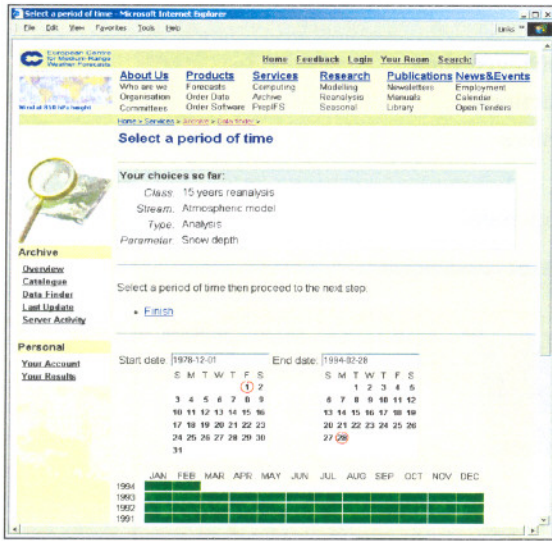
Select a period of time - Microsoft Internet Explorer

File Edit View Favorites Tools Help

Links »

European Centre for Medium-Range Weather Forecasts

Home Feedback Login Your Room Search:

About Us
Who are we
Organisation
Committees

Products
Forecasts
Order Data
Order Software

Services
Computing
Archive
PrepIFS

Research
Modelling
Reanalysis
Seasonal

Publications
Newsletters
Manuals
Library

News&Events
Employment
Calendar
Open Tenders

Home > Services > Archive > Data finder >

Select a period of time

Your choices so far:

Class: 15 years reanalysis
Stream: Atmospheric model
Type: Analysis
Parameter: Snow depth

Archive

Overview
Catalogue
Data Finder
Last Update
Server Activity

Select a period of time then proceed to the next step.

• Finish

Personal

Your Account
Your Results

Start date: 1978-12-01

| S | M | T | W | T | F | S |
|---|---|---|---|---|---|---|
| | | | | | 1 | 2 |
| 3 | 4 | 5 | 6 | 7 | 8 | 9 |
| 10 | 11 | 12 | 13 | 14 | 15 | 16 |
| 17 | 18 | 19 | 20 | 21 | 22 | 23 |
| 24 | 25 | 26 | 27 | 28 | 29 | 30 |
| 31 | | | | | | |

End date: 1994-02-28

| S | M | T | W | T | F | S |
|---|---|---|---|---|---|---|
| | | 1 | 2 | 3 | 4 | 5 |
| 6 | 7 | 8 | 9 | 10 | 11 | 12 |
| 13 | 14 | 15 | 16 | 17 | 18 | 19 |
| 20 | 21 | 22 | 23 | 24 | 25 | 26 |
| 27 | 28 | | | | | |

JAN FEB MAR APR MAY JUN JUL AUG SEP OCT NOV DEC
1994
1993
1992
1991